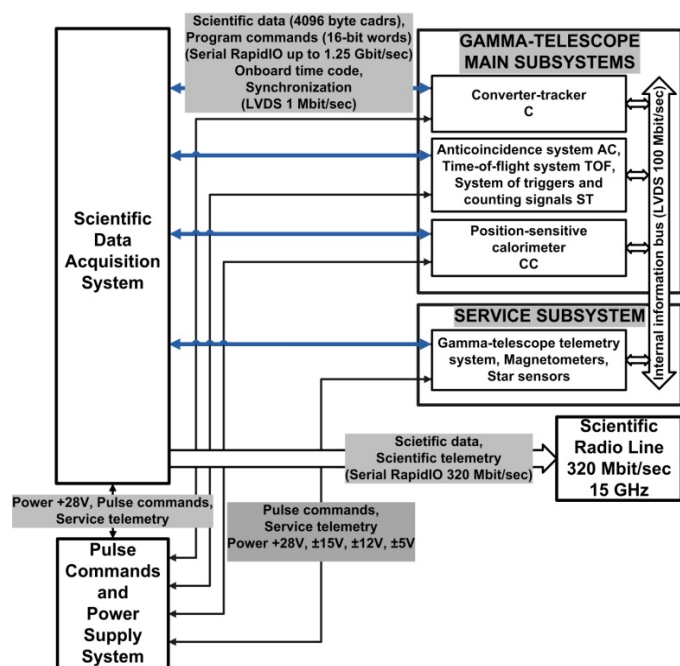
Scientific data (4096 byte cadrs), Program commands (16-bit words) (Serial RapidIO up to 1.25 Gbit/sec) Onboard time code, Synchronization (LVDS 1 Mbit/sec)

GAMMA-TELESCOPE MAIN SUBSYSTEMS

Converter-tracker C

Anticoincidence system AC, Time-of-flight system TOF, System of triggers and counting signals ST

Position-sensitive calorimeter CC

Internal information bus (LVDS 100 Mbit/sec)

Scientific Data Acquisition System

SERVICE SUBSYSTEM

Gamma-telescope telemetry system, Magnetometers, Star sensors

Scietific data, Scientific telemetry (Serial RapidIO 320 Mbit/sec)

Scientific Radio Line 320 Mbit/sec 15 GHz

Power +28V, Pulse commands, Service telemetry

Pulse commands, Service telemetry Power +28V, ±15V, ±12V, ±5V

Pulse Commands and Power Supply System